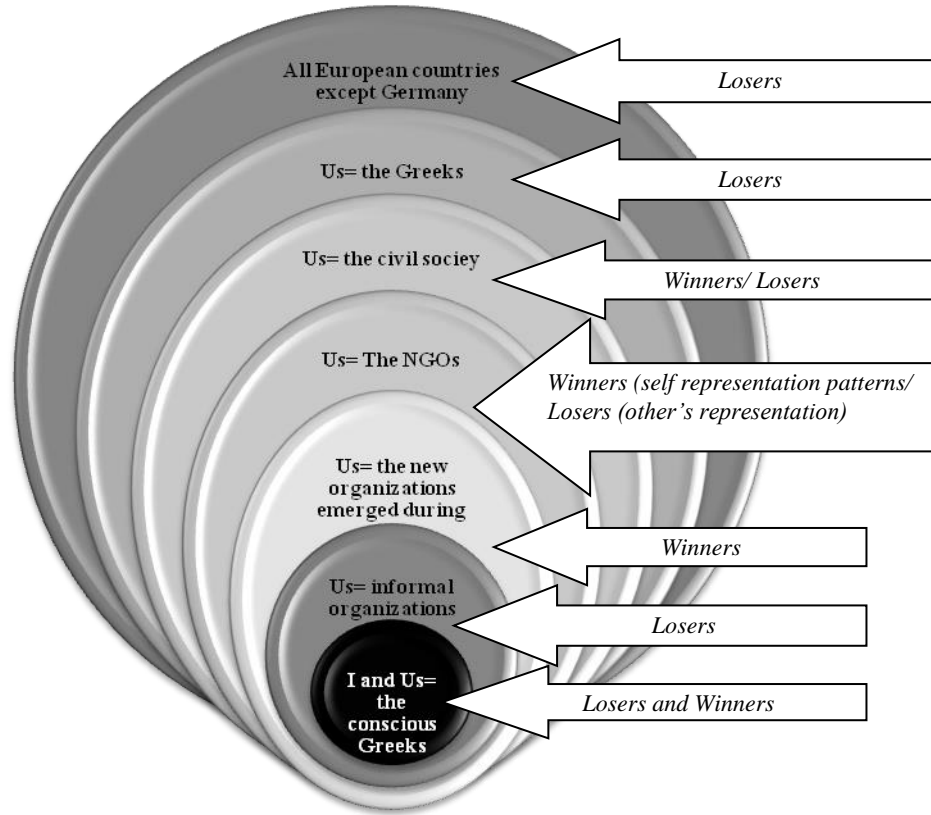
All European countries except Germany

Losers

Us= the Greeks

Losers

Us= the civil sociey

Winners/ Losers

Us= The NGOs

Winners (self representation patterns/ Losers (other's representation)

Us= the new organizations emerged during

Winners

Us= informal organizations

Losers

I and Us= the conscious Greeks

Losers and Winners